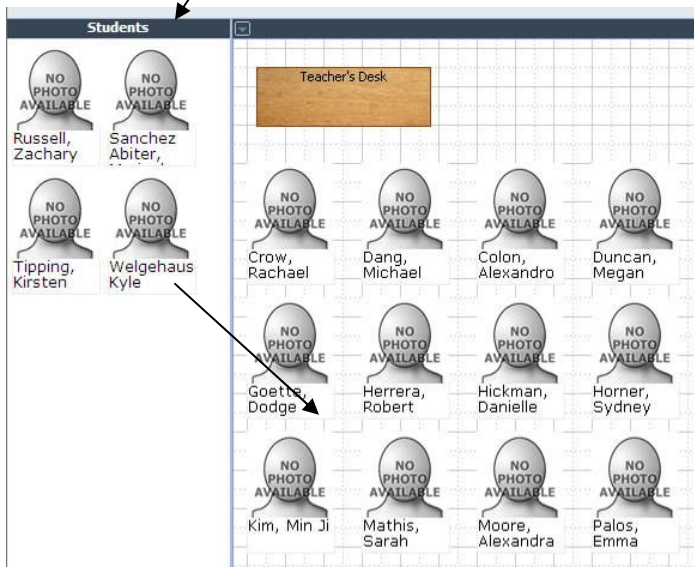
Students

NO PHOTO AVAILABLE
Russell, Zachary

NO PHOTO AVAILABLE
Sanchez Abiter, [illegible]

NO PHOTO AVAILABLE
Tipping, Kirsten

NO PHOTO AVAILABLE
Welgehaus Kyle

Teacher's Desk

NO PHOTO AVAILABLE
Crow, Rachael

NO PHOTO AVAILABLE
Dang, Michael

NO PHOTO AVAILABLE
Colon, Alexandro

NO PHOTO AVAILABLE
Duncan, Megan

NO PHOTO AVAILABLE
Goette, Dodge

NO PHOTO AVAILABLE
Herrera, Robert

NO PHOTO AVAILABLE
Hickman, Danielle

NO PHOTO AVAILABLE
Horner, Sydney

NO PHOTO AVAILABLE
Kim, Min Ji

NO PHOTO AVAILABLE
Mathis, Sarah

NO PHOTO AVAILABLE
Moore, Alexandra

NO PHOTO AVAILABLE
Palos, Emma